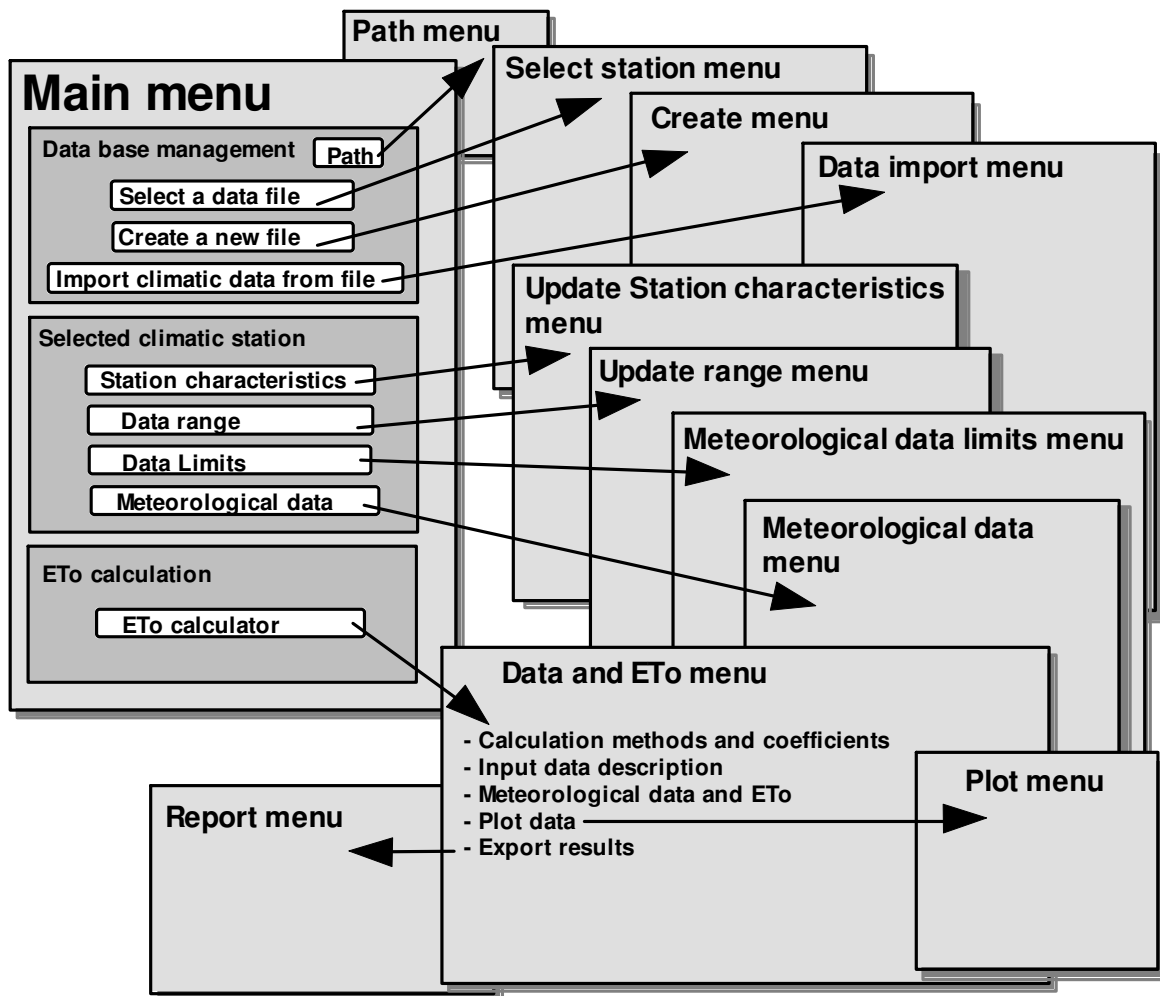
Main menu

Data base management
Path
Select a data file
Create a new file
Import climatic data from file

Selected climatic station
Station characteristics
Data range
Data Limits
Meteorological data

ETo calculation
ETo calculator

Path menu

Select station menu

Create menu

Data import menu

Update Station characteristics menu

Update range menu

Meteorological data limits menu

Meteorological data menu

Data and ETo menu

- Calculation methods and coefficients
- Input data description
- Meteorological data and ETo
- Plot data
- Export results

Plot menu

Report menu